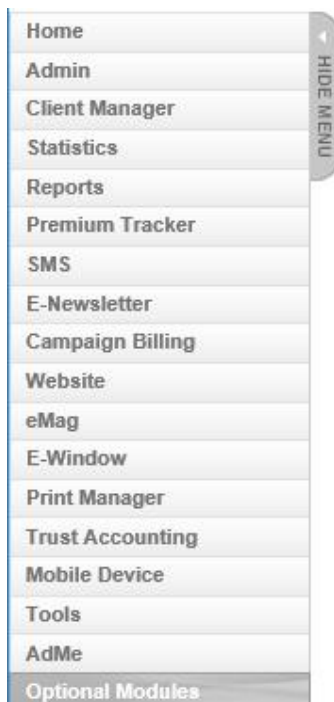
Home
Admin
Client Manager
Statistics
Reports
Premium Tracker
SMS
E-Newsletter
Campaign Billing
Website
eMag
E-Window
Print Manager
Trust Accounting
Mobile Device
Tools
AdMe
Optional Modules

HIDE MENU